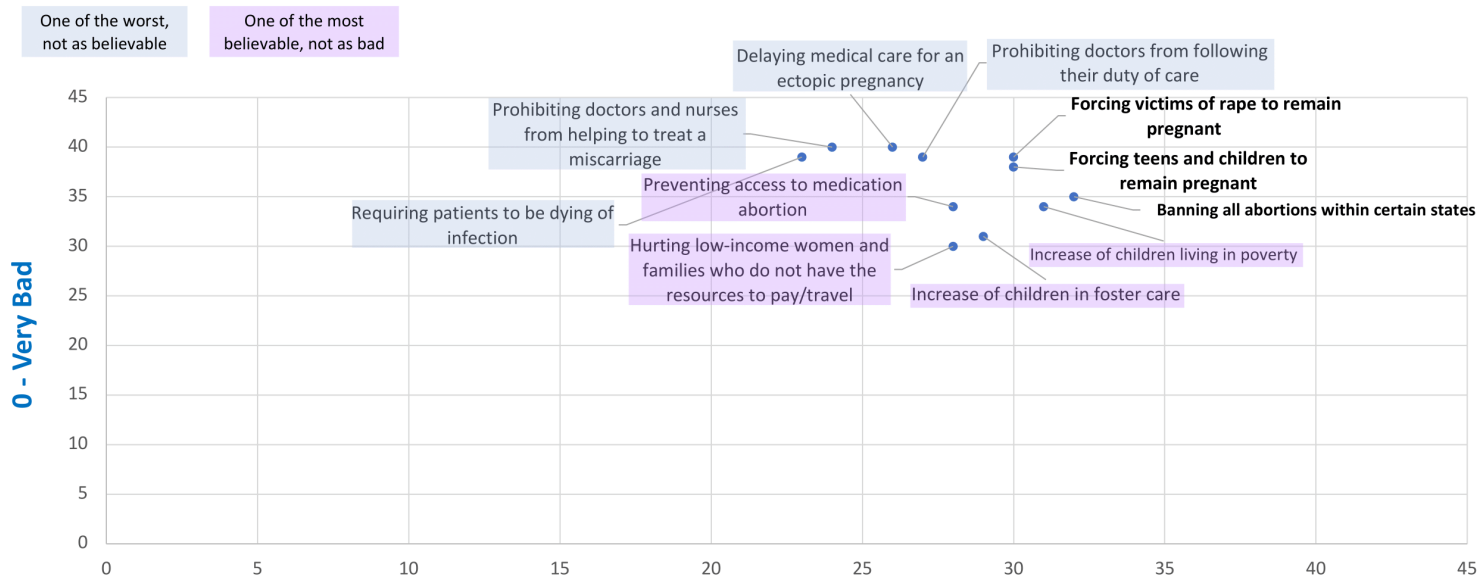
One of the worst, not as believable

One of the most believable, not as bad

Delaying medical care for an ectopic pregnancy

Prohibiting doctors from following their duty of care

Prohibiting doctors and nurses from helping to treat a miscarriage

Forcing victims of rape to remain pregnant

Forcing teens and children to remain pregnant

Preventing access to medication abortion

Banning all abortions within certain states

Requiring patients to be dying of infection

Hurting low-income women and families who do not have the resources to pay/travel

Increase of children living in poverty

Increase of children in foster care

0 - Very Bad

45
40
35
30
25
20
15
10
5
0

0 5 10 15 20 25 30 35 40 45